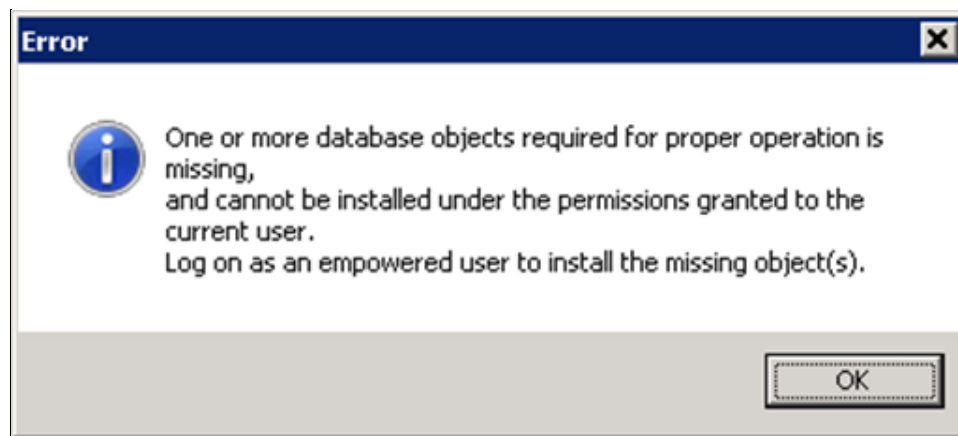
Error

One or more database objects required for proper operation is missing,
and cannot be installed under the permissions granted to the current user.
Log on as an empowered user to install the missing object(s).

OK